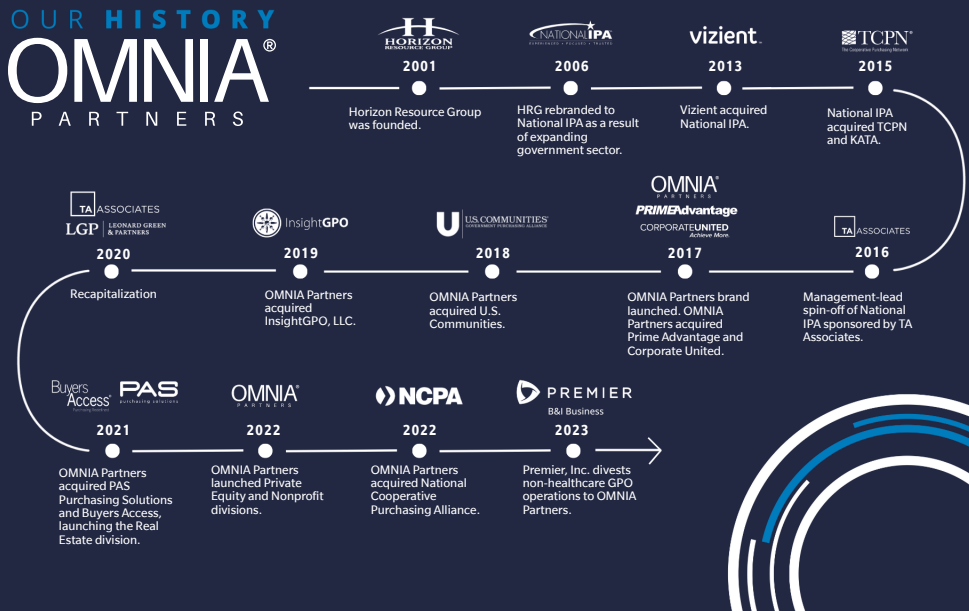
OUR HISTORY
OMNIA®
PARTNERS

HORIZON RESOURCE GROUP
2001
Horizon Resource Group was founded.

NATIONAL IPA
2006
HRG rebranded to National IPA as a result of expanding government sector.

vizient.
2013
Vizient acquired National IPA.

TCPN
The Cooperative Purchasing Network
2015
National IPA acquired TCPN and KATA.

TA ASSOCIATES
2016
Management-lead spin-off of National IPA sponsored by TA Associates.

OMNIA PARTNERS
PRIMEAdvantage
CORPORATEUNITED Achieve More.
2017
OMNIA Partners brand launched. OMNIA Partners acquired Prime Advantage and Corporate United.

U.S. COMMUNITIES
GOVERNMENT PURCHASING ALLIANCE
2018
OMNIA Partners acquired U.S. Communities.

InsightGPO
2019
OMNIA Partners acquired InsightGPO, LLC.

TA ASSOCIATES
LGP LEONARD GREEN & PARTNERS
2020
Recapitalization

Buyers Access
PAS purchasing solutions
2021
OMNIA Partners acquired PAS Purchasing Solutions and Buyers Access, launching the Real Estate division.

OMNIA PARTNERS
2022
OMNIA Partners launched Private Equity and Nonprofit divisions.

NCPA
2022
OMNIA Partners acquired National Cooperative Purchasing Alliance.

PREMIER
B&I Business
2023
Premier, Inc. divests non-healthcare GPO operations to OMNIA Partners.